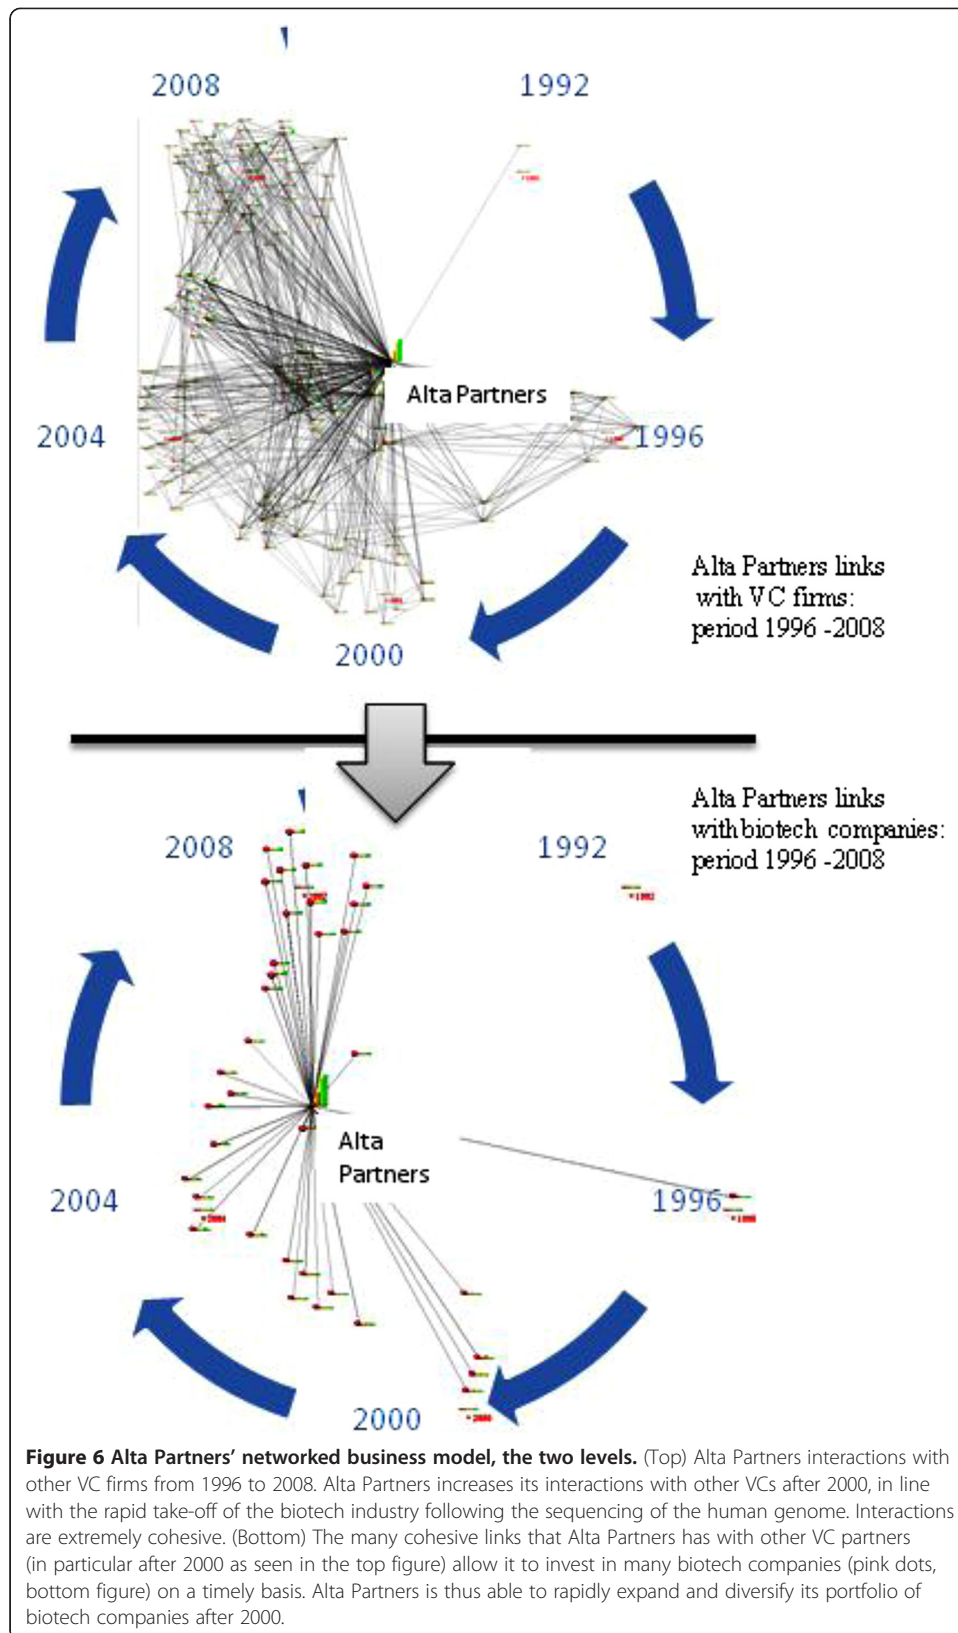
2008

1992

Alta Partners

2004

1996

Alta Partners links with VC firms: period 1996 -2008

2000

Alta Partners links with biotech companies: period 1996 -2008

2008

1992

Alta Partners

2004

1996

2000

**Figure 6 Alta Partners' networked business model, the two levels.** (Top) Alta Partners interactions with other VC firms from 1996 to 2008. Alta Partners increases its interactions with other VCs after 2000, in line with the rapid take-off of the biotech industry following the sequencing of the human genome. Interactions are extremely cohesive. (Bottom) The many cohesive links that Alta Partners has with other VC partners (in particular after 2000 as seen in the top figure) allow it to invest in many biotech companies (pink dots, bottom figure) on a timely basis. Alta Partners is thus able to rapidly expand and diversify its portfolio of biotech companies after 2000.